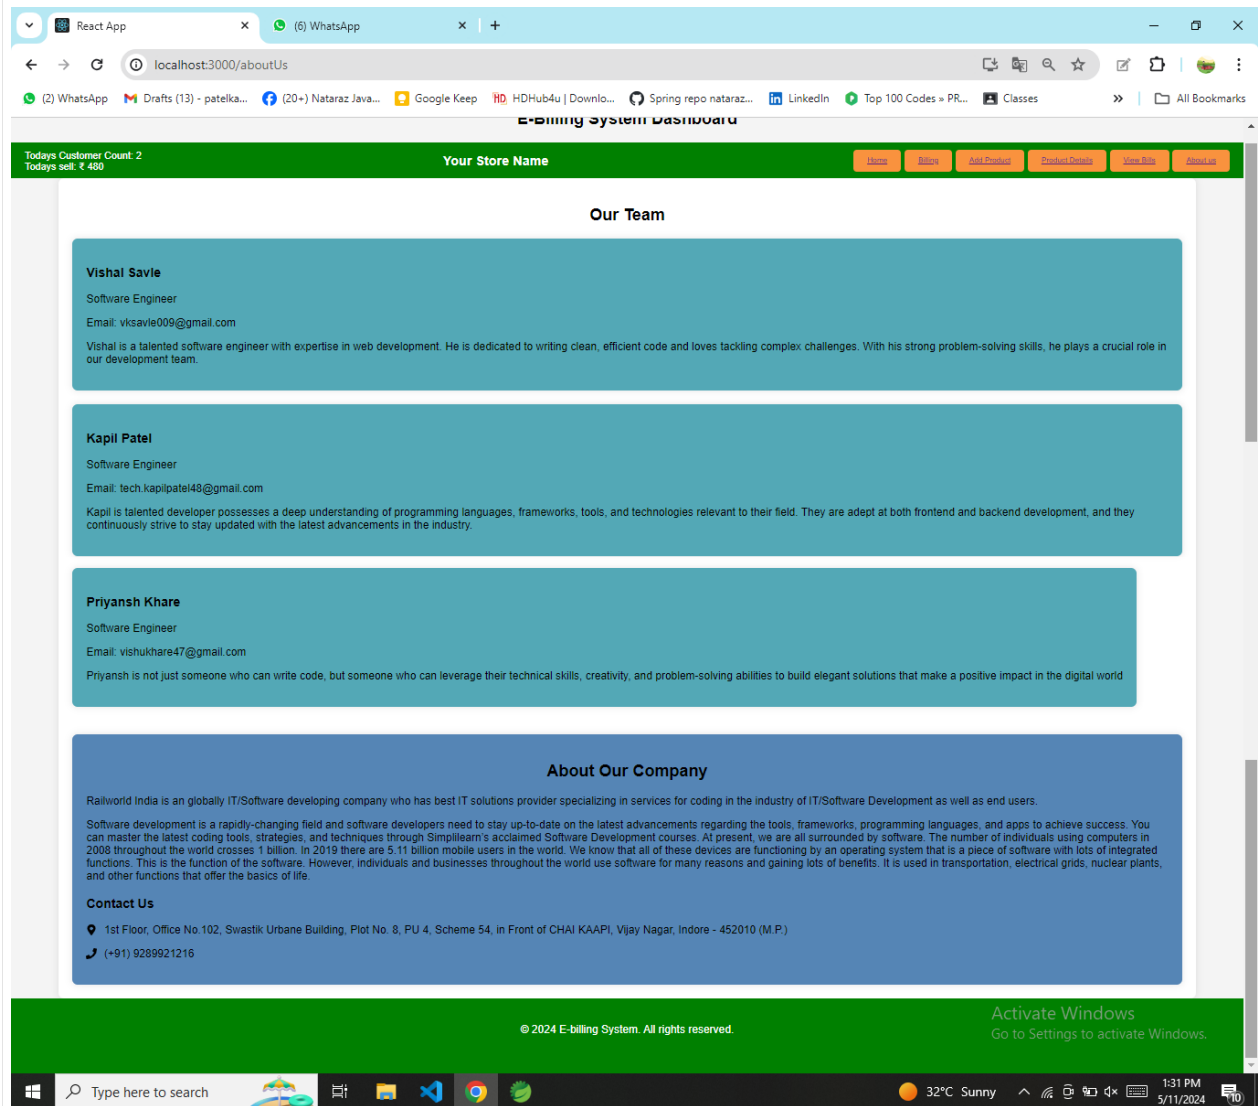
React App
(6) WhatsApp
localhost:3000/aboutUs
(2) WhatsApp Drafts (13) - patelka... (20+) Nataraz Java... Google Keep HDHub4u | Downlo... Spring repo nataraz... LinkedIn Top 100 Codes » PR... Classes
All Bookmarks

E-Billing System Dashboard

Todays Customer Count: 2
Todays sell: ₹ 480
Your Store Name
Home Billing Add Product Product Details View Bills About us

Our Team

Vishal Savle
Software Engineer
Email: vksavle009@gmail.com
Vishal is a talented software engineer with expertise in web development. He is dedicated to writing clean, efficient code and loves tackling complex challenges. With his strong problem-solving skills, he plays a crucial role in our development team.

Kapil Patel
Software Engineer
Email: tech.kapilpatel48@gmail.com
Kapil is talented developer possesses a deep understanding of programming languages, frameworks, tools, and technologies relevant to their field. They are adept at both frontend and backend development, and they continuously strive to stay updated with the latest advancements in the industry.

Priyansh Khare
Software Engineer
Email: vishukhare47@gmail.com
Priyansh is not just someone who can write code, but someone who can leverage their technical skills, creativity, and problem-solving abilities to build elegant solutions that make a positive impact in the digital world

About Our Company

Railworld India is an globally IT/Software developing company who has best IT solutions provider specializing in services for coding in the industry of IT/Software Development as well as end users.

Software development is a rapidly-changing field and software developers need to stay up-to-date on the latest advancements regarding the tools, frameworks, programming languages, and apps to achieve success. You can master the latest coding tools, strategies, and techniques through Simplilearn's acclaimed Software Development courses. At present, we are all surrounded by software. The number of individuals using computers in 2008 throughout the world crosses 1 billion. In 2019 there are 5.11 billion mobile users in the world. We know that all of these devices are functioning by an operating system that is a piece of software with lots of integrated functions. This is the function of the software. However, individuals and businesses throughout the world use software for many reasons and gaining lots of benefits. It is used in transportation, electrical grids, nuclear plants, and other functions that offer the basics of life.

Contact Us
1st Floor, Office No.102, Swastik Urbane Building, Plot No. 8, PU 4, Scheme 54, in Front of CHAI KAAPI, Vijay Nagar, Indore - 452010 (M.P.)
(+91) 9289921216

© 2024 E-billing System. All rights reserved.

Activate Windows
Go to Settings to activate Windows.

Type here to search
32°C Sunny
1:31 PM
5/11/2024
10